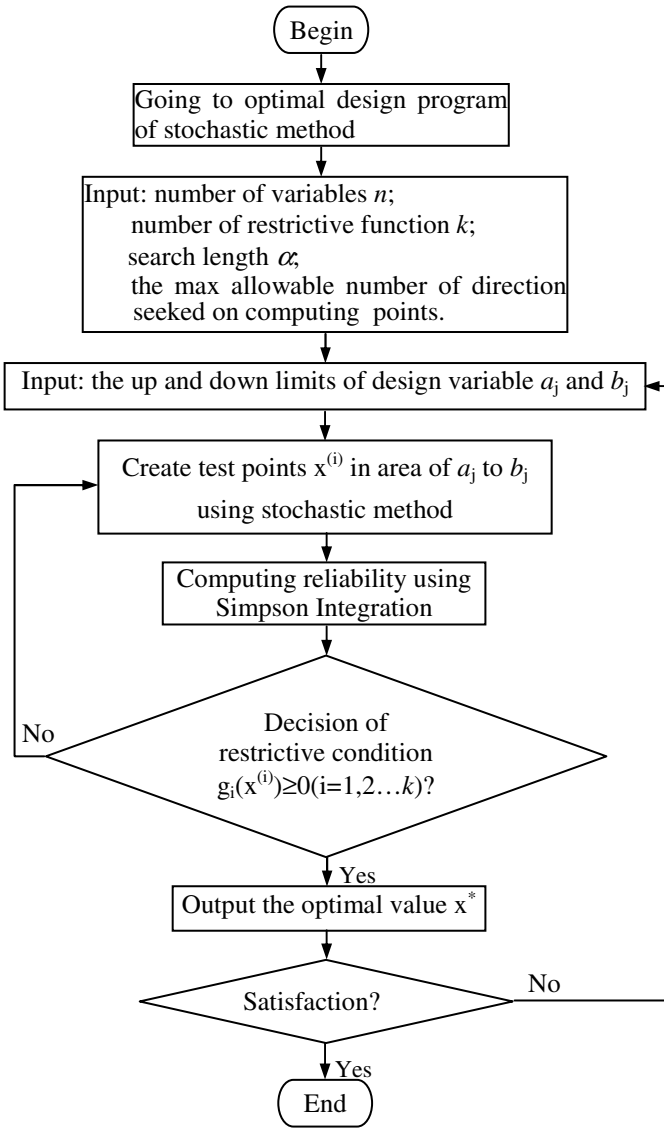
Begin

Going to optimal design program of stochastic method

Input: number of variables $n$;
number of restrictive function $k$;
search length $\alpha$;
the max allowable number of direction seeked on computing points.

Input: the up and down limits of design variable $a_j$ and $b_j$

Create test points $x^{(i)}$ in area of $a_j$ to $b_j$ using stochastic method

Computing reliability using Simpson Integration

Decision of restrictive condition $g_i(x^{(i)})\geq0(i=1,2\ldots k)$?

No

Yes

Output the optimal value $x^*$

Satisfaction?

No

Yes

End